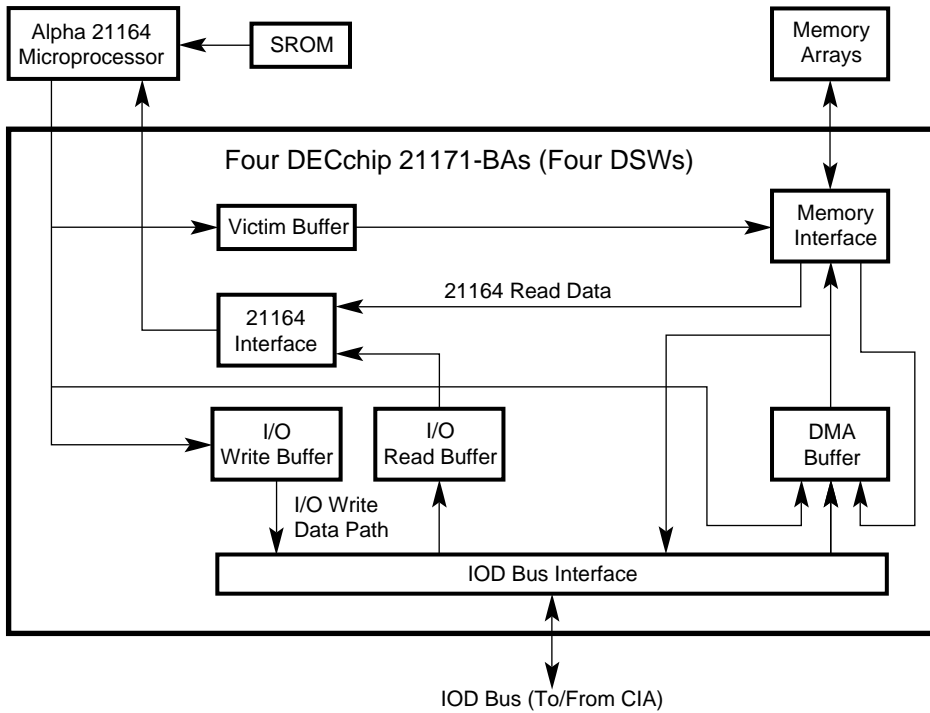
Alpha 21164 Microprocessor

SROM

Memory Arrays

Four DECchip 21171-BAs (Four DSWs)

Victim Buffer

Memory Interface

21164 Read Data

21164 Interface

I/O Write Buffer

I/O Read Buffer

DMA Buffer

I/O Write Data Path

IOD Bus Interface

IOD Bus (To/From CIA)